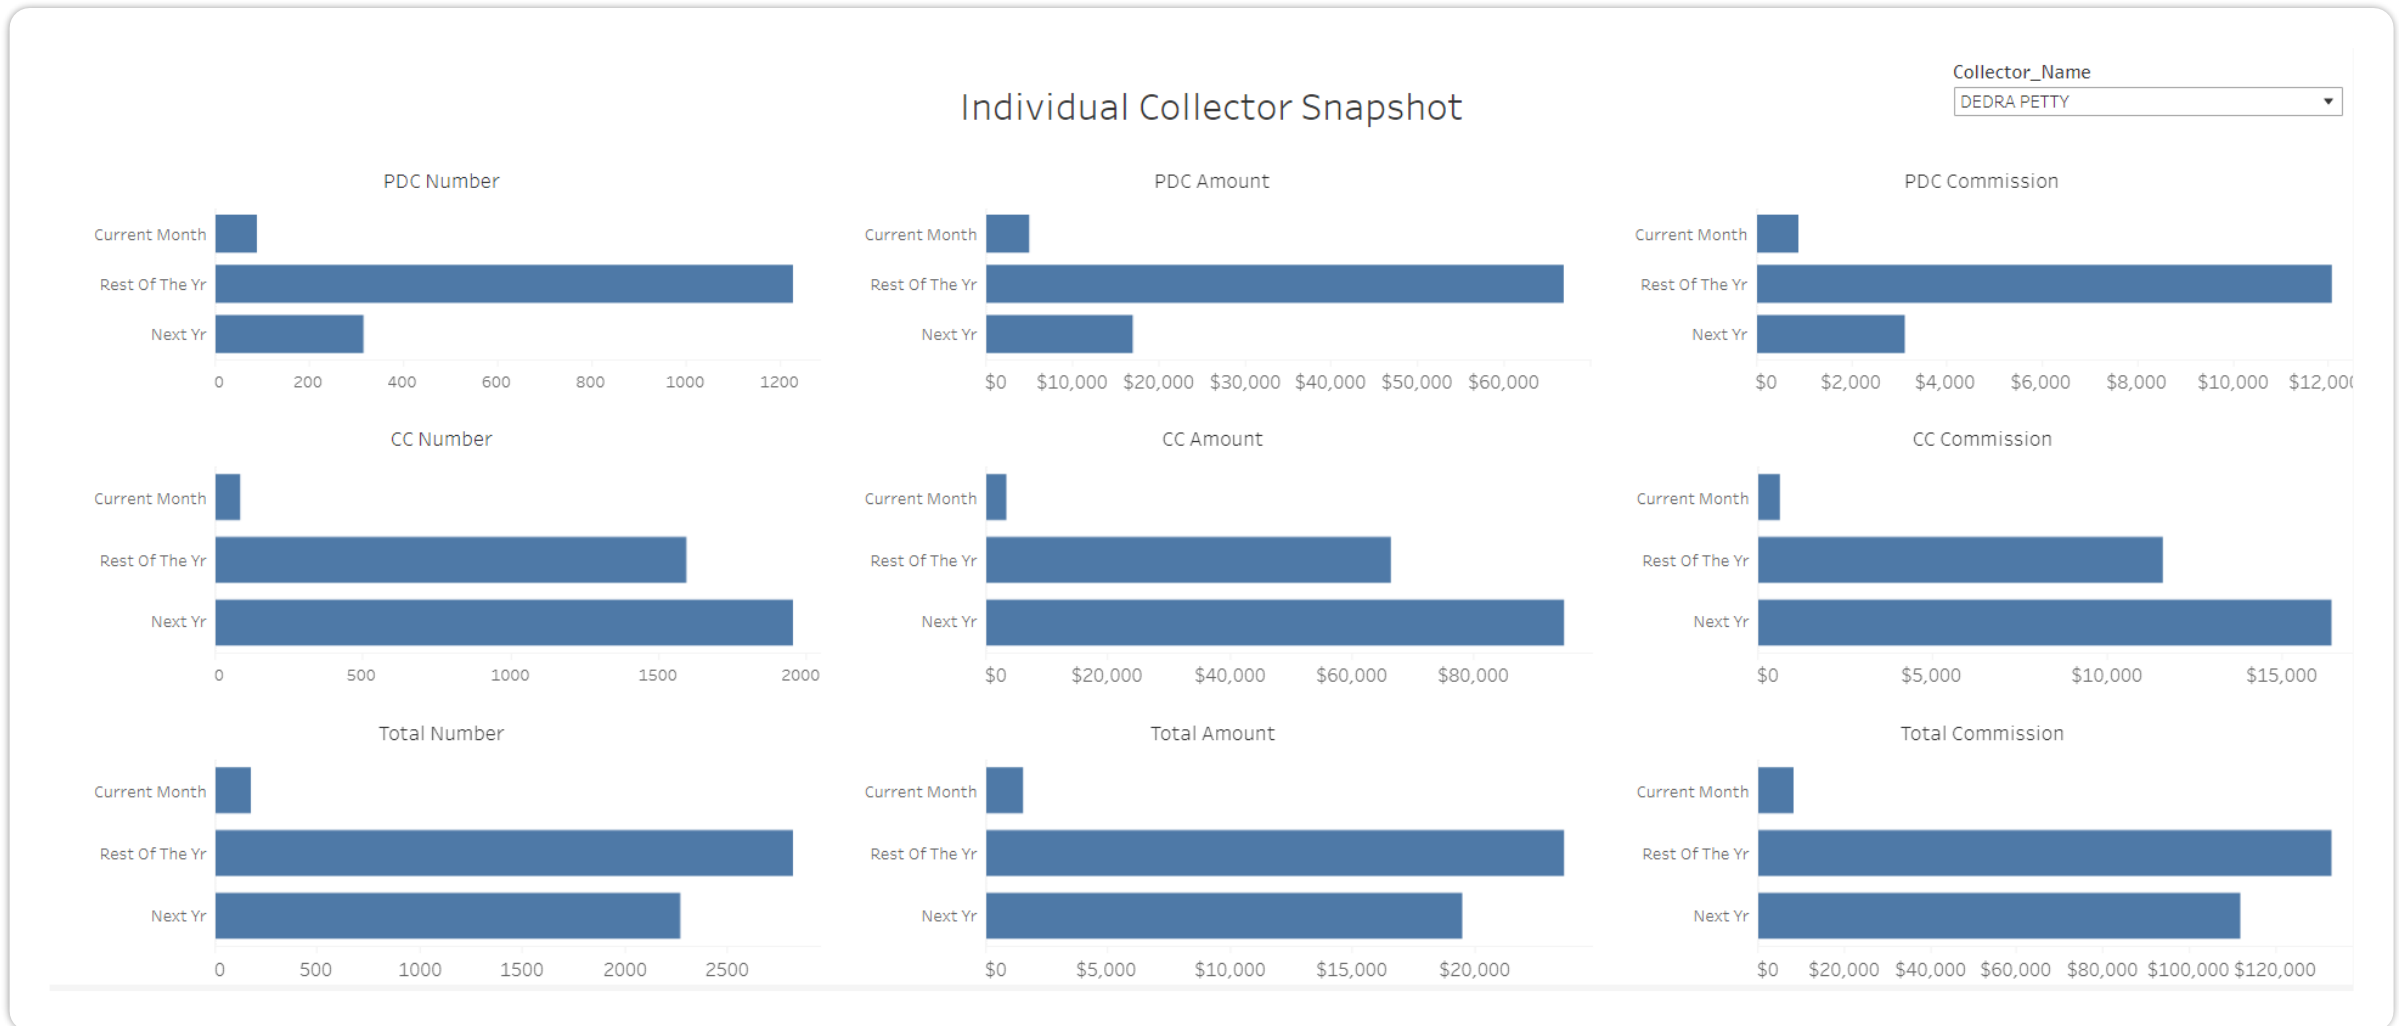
Individual Collector Snapshot

Collector_Name
DEDRA PETTY

PDC Number
Current Month
Rest Of The Yr
Next Yr
0 200 400 600 800 1000 1200

PDC Amount
Current Month
Rest Of The Yr
Next Yr
$0 $10,000 $20,000 $30,000 $40,000 $50,000 $60,000

PDC Commission
Current Month
Rest Of The Yr
Next Yr
$0 $2,000 $4,000 $6,000 $8,000 $10,000 $12,00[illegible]

CC Number
Current Month
Rest Of The Yr
Next Yr
0 500 1000 1500 2000

CC Amount
Current Month
Rest Of The Yr
Next Yr
$0 $20,000 $40,000 $60,000 $80,000

CC Commission
Current Month
Rest Of The Yr
Next Yr
$0 $5,000 $10,000 $15,000

Total Number
Current Month
Rest Of The Yr
Next Yr
0 500 1000 1500 2000 2500

Total Amount
Current Month
Rest Of The Yr
Next Yr
$0 $5,000 $10,000 $15,000 $20,000

Total Commission
Current Month
Rest Of The Yr
Next Yr
$0 $20,000 $40,000 $60,000 $80,000 $100,000 $120,000